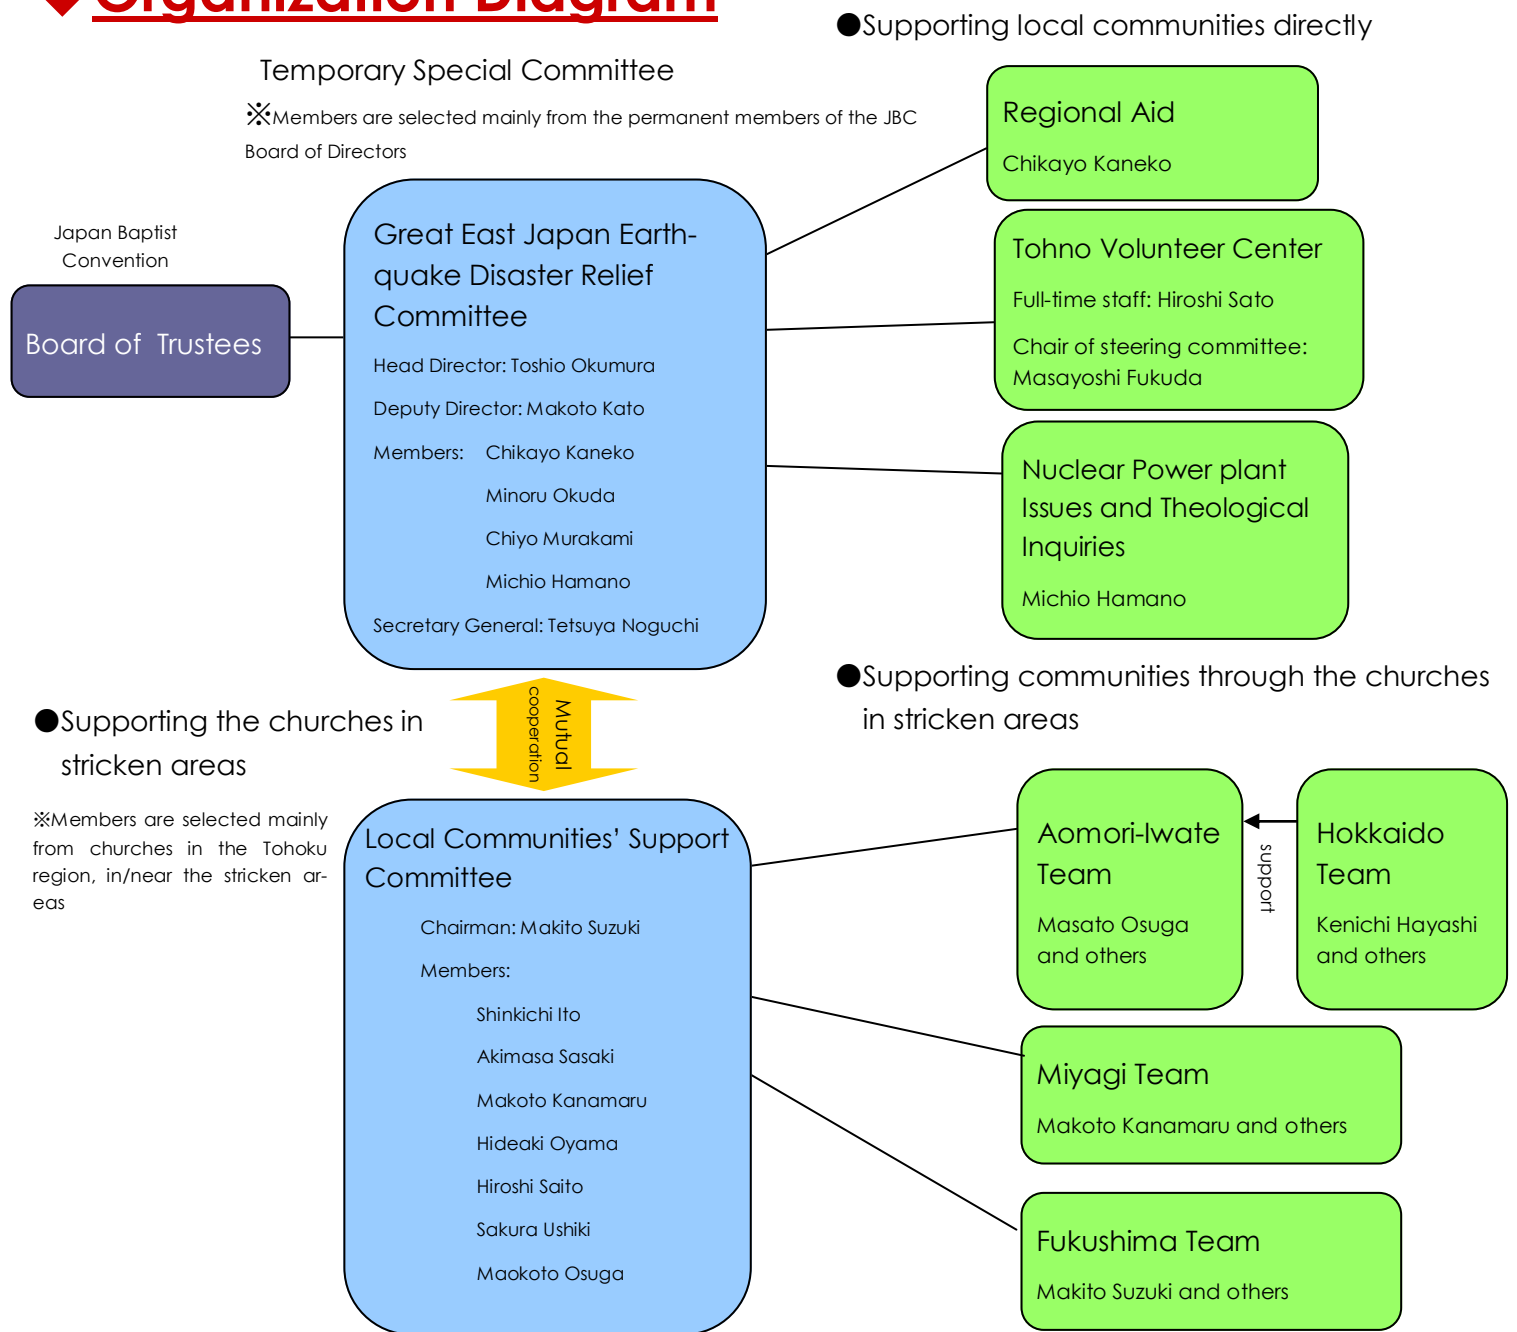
Organization Diagram

●Supporting local communities directly

Temporary Special Committee

※Members are selected mainly from the permanent members of the JBC Board of Directors

Japan Baptist Convention

Board of Trustees

Great East Japan Earthquake Disaster Relief Committee

Head Director: Toshio Okumura

Deputy Director: Makoto Kato

Members: Chikayo Kaneko

Minoru Okuda

Chiyo Murakami

Michio Hamano

Secretary General: Tetsuya Noguchi

Regional Aid

Chikayo Kaneko

Tohno Volunteer Center

Full-time staff: Hiroshi Sato

Chair of steering committee: Masayoshi Fukuda

Nuclear Power plant Issues and Theological Inquiries

Michio Hamano

●Supporting communities through the churches in stricken areas

●Supporting the churches in stricken areas

※Members are selected mainly from churches in the Tohoku region, in/near the stricken areas

Mutual cooperation

Local Communities' Support Committee

Chairman: Makito Suzuki

Members:

Shinkichi Ito

Akimasa Sasaki

Makoto Kanamaru

Hideaki Oyama

Hiroshi Saito

Sakura Ushiki

Maokoto Osuga

Aomori-Iwate Team

Masato Osuga and others

support

Hokkaido Team

Kenichi Hayashi and others

Miyagi Team

Makoto Kanamaru and others

Fukushima Team

Makito Suzuki and others